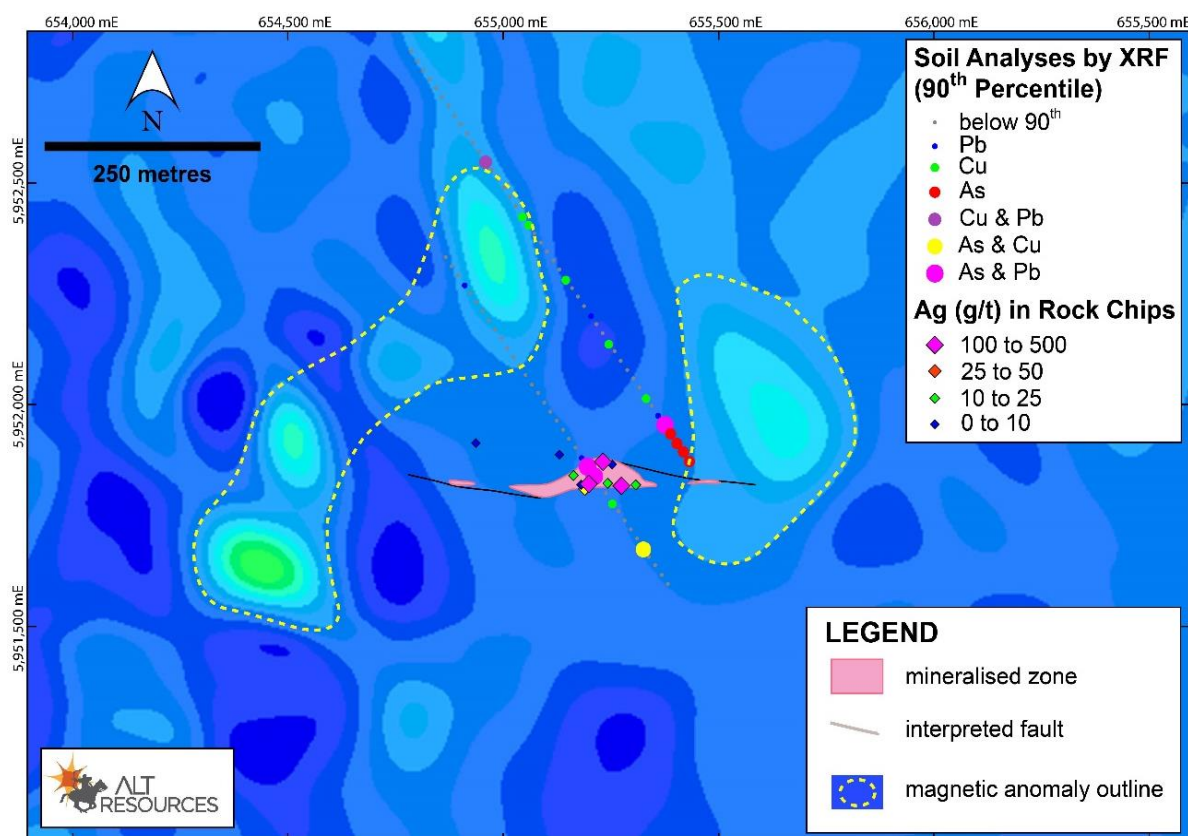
654,000 mE
654,500 mE
655,000 mE
655,500 mE
656,000 mE
655,500 mE

N

250 metres

5,952,500 mE
5,952,000 mE
5,951,500 mE

Soil Analyses by XRF (90$^{th}$ Percentile)
below 90$^{th}$
Pb
Cu
As
Cu & Pb
As & Cu
As & Pb

Ag (g/t) in Rock Chips
100 to 500
25 to 50
10 to 25
0 to 10

LEGEND
mineralised zone
interpreted fault
magnetic anomaly outline

ALT RESOURCES